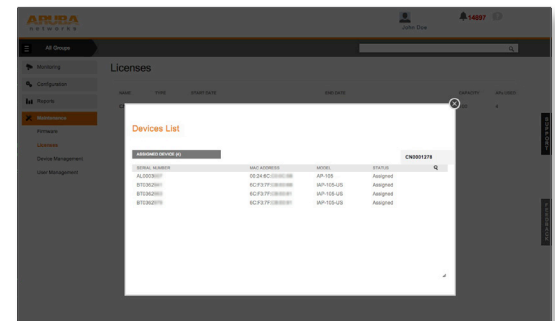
ARUBA NETWORKS

John Doe

14097

All Groups

Monitoring

Configuration

Reports

Maintenance

Firmware

Licenses

Device Management

User Management

Licenses

NAME

TYPE

START DATE

EXPIRES

CAPACITY

UNLOCKED

Devices List

ASSIGNED DEVICE (4)

CN0001278

| SERIAL NUMBER | MAC ADDRESS | MODEL | STATUS |
|---|---|---|---|
| AL0009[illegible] | 00:24:6C:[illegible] | AP-105 | Assigned |
| BT0362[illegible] | 6C:F3:7F:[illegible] | IAP-105-US | Assigned |
| BT0362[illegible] | 6C:F3:7F:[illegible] | IAP-105-US | Assigned |
| BT0362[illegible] | 6C:F3:7F:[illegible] | IAP-105-US | Assigned |